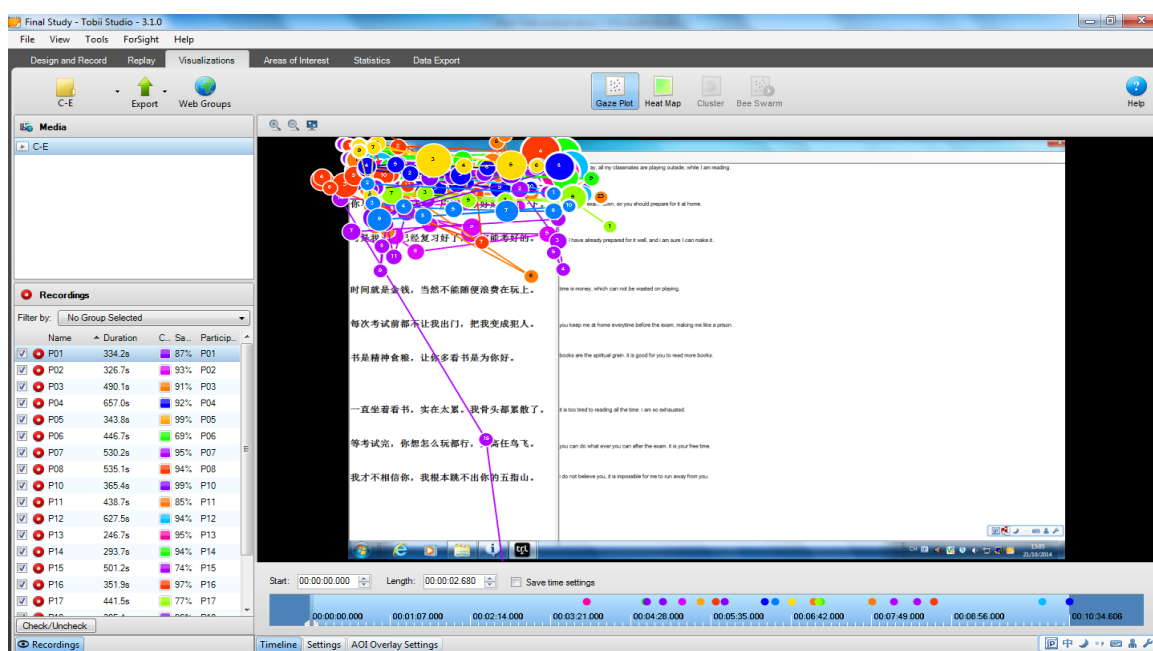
Final Study - Tobii Studio - 3.1.0

File View Tools ForSight Help

Design and Record Replay Visualizations Areas of Interest Statistics Data Export

C-E Export Web Groups

Gaze Plot Heat Map Cluster Bee Swarm

Help

Media

C-E

Recordings

Filter by: No Group Selected

| Name | Duration | C... | Sa... | Particip... |
|---|---|---|---|---|
| P01 | 334.2s | | 87% | P01 |
| P02 | 326.7s | | 93% | P02 |
| P03 | 490.1s | | 91% | P03 |
| P04 | 657.0s | | 92% | P04 |
| P05 | 343.8s | | 99% | P05 |
| P06 | 446.7s | | 69% | P06 |
| P07 | 530.2s | | 95% | P07 |
| P08 | 535.1s | | 94% | P08 |
| P10 | 365.4s | | 99% | P10 |
| P11 | 438.7s | | 85% | P11 |
| P12 | 627.5s | | 94% | P12 |
| P13 | 246.7s | | 95% | P13 |
| P14 | 293.7s | | 94% | P14 |
| P15 | 501.2s | | 74% | P15 |
| P16 | 351.9s | | 97% | P16 |
| P17 | 441.5s | | 77% | P17 |

Check/Uncheck

Recordings

你 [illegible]

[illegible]已经复习好了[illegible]能考好的。

时间就是金钱，当然不能随便浪费在玩上。

每次考试前都不让我出门，把我变成犯人。

书是精神食粮，让你多看书是为你好。

一直坐着看书，实在太累，我骨头都累散了。

等考试完，你想怎么玩都行，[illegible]高任鸟飞。

我才不相信你，我根本跳不出你的五指山。

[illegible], all my classmates are playing outside, while I am reading.

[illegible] exam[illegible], so you should prepare for it at home.

I have already prepared for it well, and I am sure I can make it.

time is money, which can not be wasted on playing.

you keep me at home everytime before the exam, making me like a prison.

books are the spiritual grain. it is good for you to read more books.

it is too tired to reading all the time. i am so exhausted.

you can do what ever you can after the exam. it is your free time.

i do not believe you, it is impossible for me to run away from you.

13:05
21/10/2014

Start: 00:00:00.000 Length: 00:00:02.680 Save time settings

00:00:00.000 00:01:07.000 00:02:14.000 00:03:21.000 00:04:28.000 00:05:35.000 00:06:42.000 00:07:49.000 00:08:56.000 00:10:34.606

Timeline Settings AOI Overlay Settings